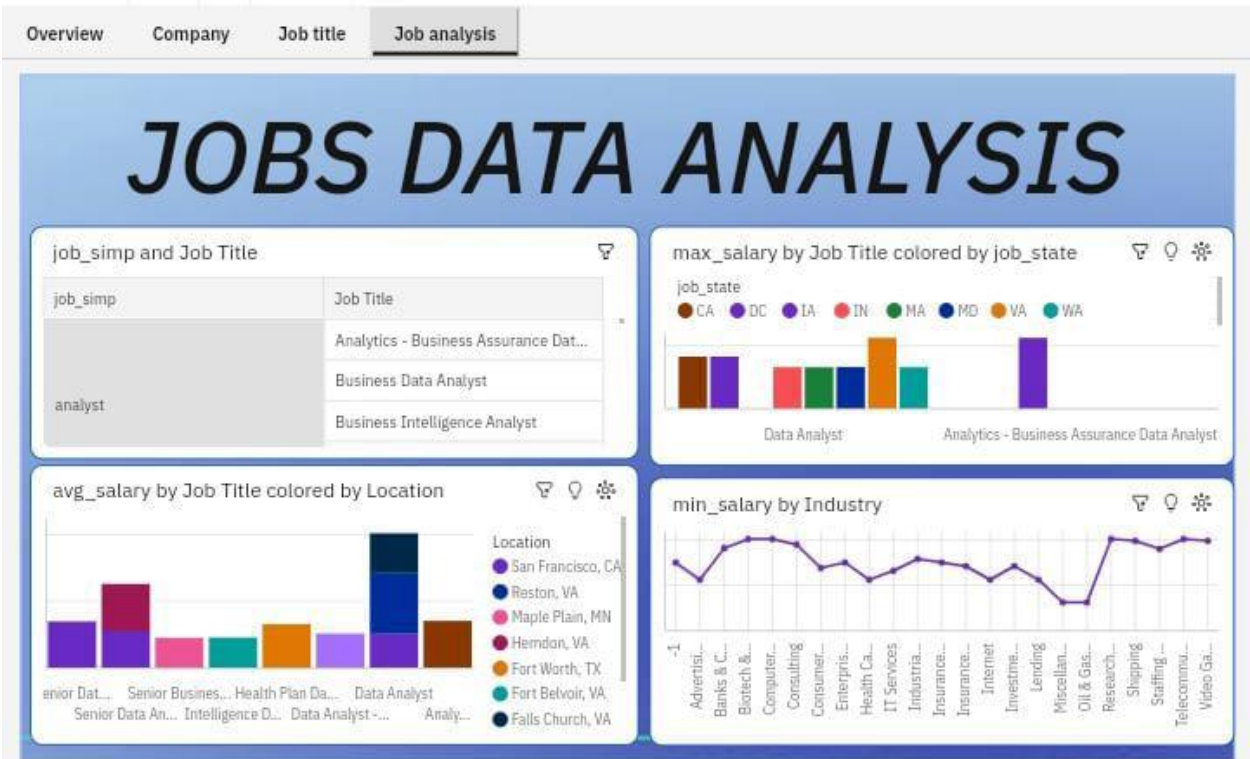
Overview Company Job title Job analysis

JOBS DATA ANALYSIS

job_simp and Job Title

| job_simp | Job Title |
|---|---|
| analyst | Analytics - Business Assurance Dat... |
| | Business Data Analyst |
| | Business Intelligence Analyst |

max_salary by Job Title colored by job_state

job_state
CA DC IA IN MA MD VA WA

Data Analyst
Analytics - Business Assurance Data Analyst

avg_salary by Job Title colored by Location

Location
San Francisco, CA
Reston, VA
Maple Plain, MN
Herndon, VA
Fort Worth, TX
Fort Belvoir, VA
Falls Church, VA

enior Dat... Senior Busines... Health Plan Da... Data Analyst
Senior Data An... Intelligence D... Data Analyst -... Analy...

min_salary by Industry

-1
Advertisi...
Banks & C...
Biotech &...
Computer...
Consulting
Consumer...
Enterpris...
Health Ca...
IT Services
Industria...
Insurance...
Insurance...
Internet
Investme...
Lending
Miscellan...
Oil & Gas...
Research...
Shipping
Staffing ...
Telecommu...
Video Ga...